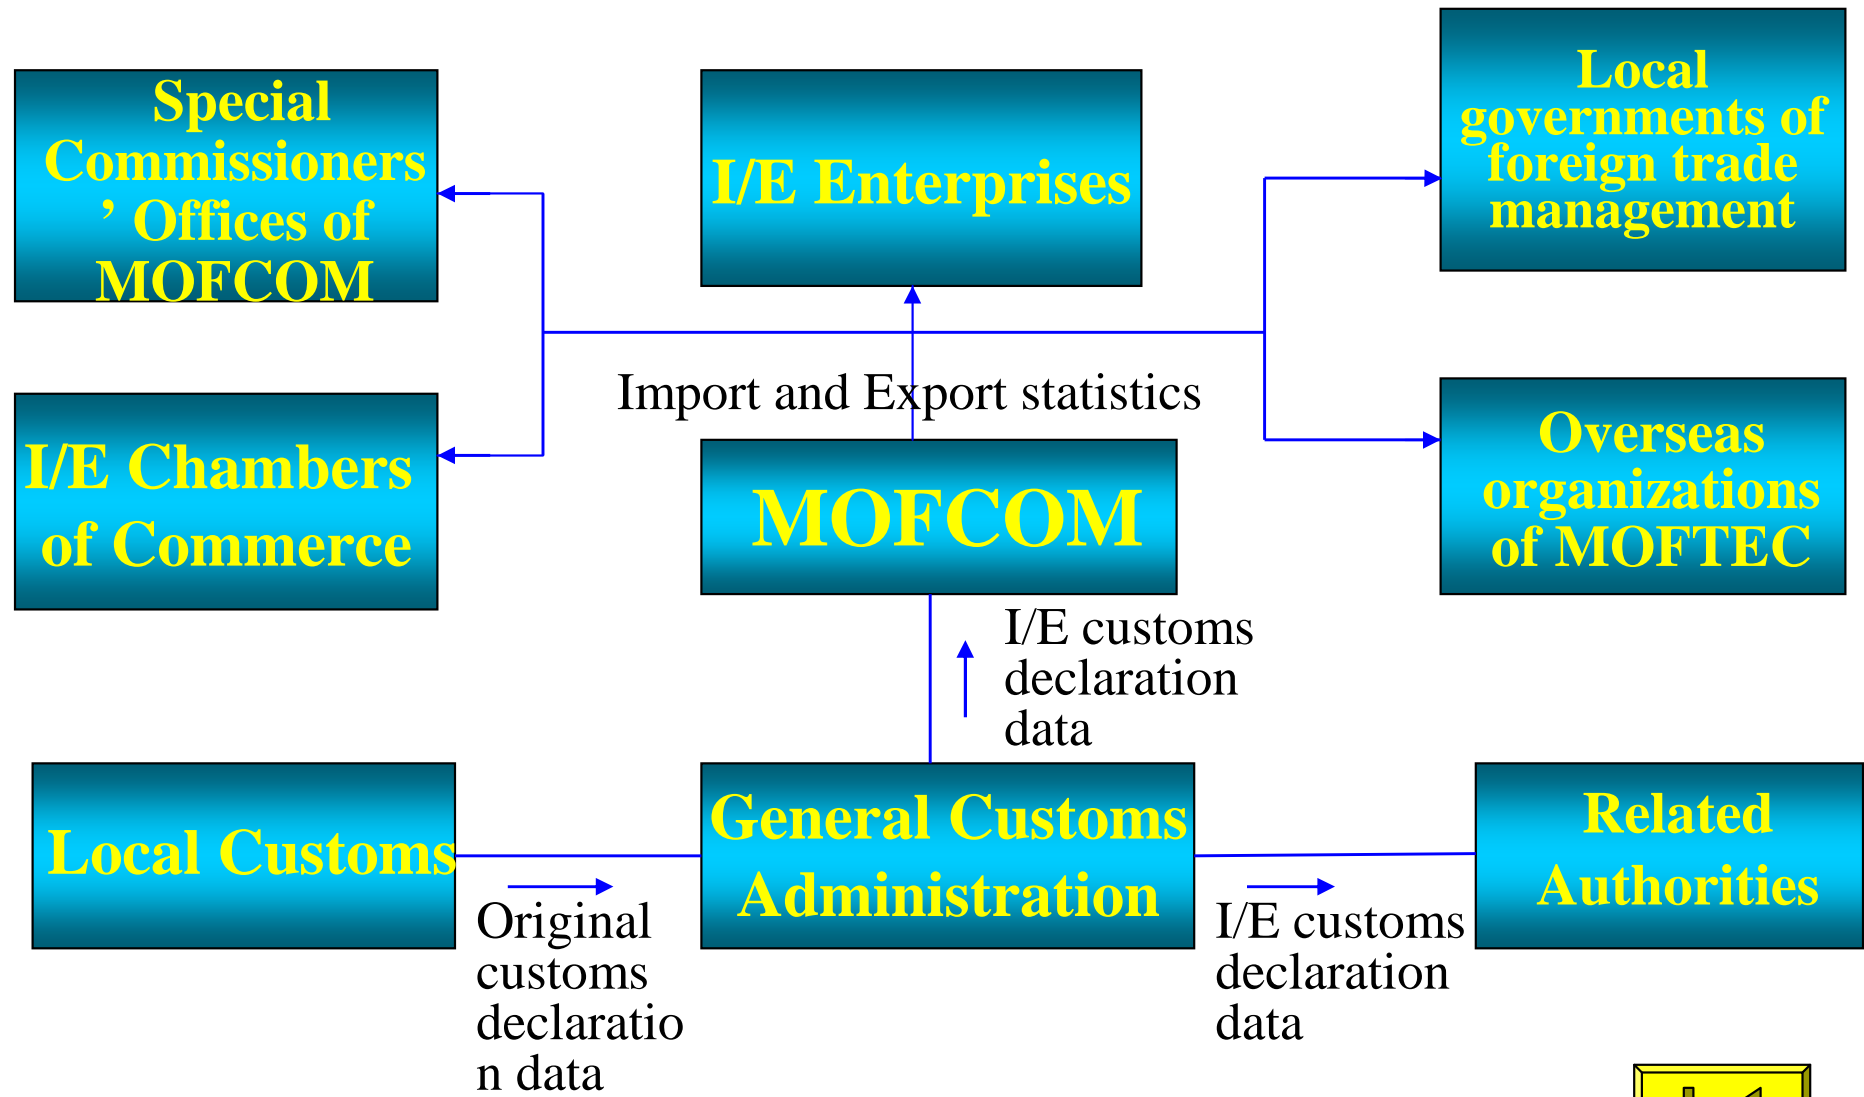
Special Commissioners' Offices of MOFCOM

I/E Enterprises

Local governments of foreign trade management

I/E Chambers of Commerce

Import and Export statistics

MOFCOM

Overseas organizations of MOFTEC

I/E customs declaration data

Local Customs

General Customs Administration

Related Authorities

Original customs declaratio n data

I/E customs declaration data